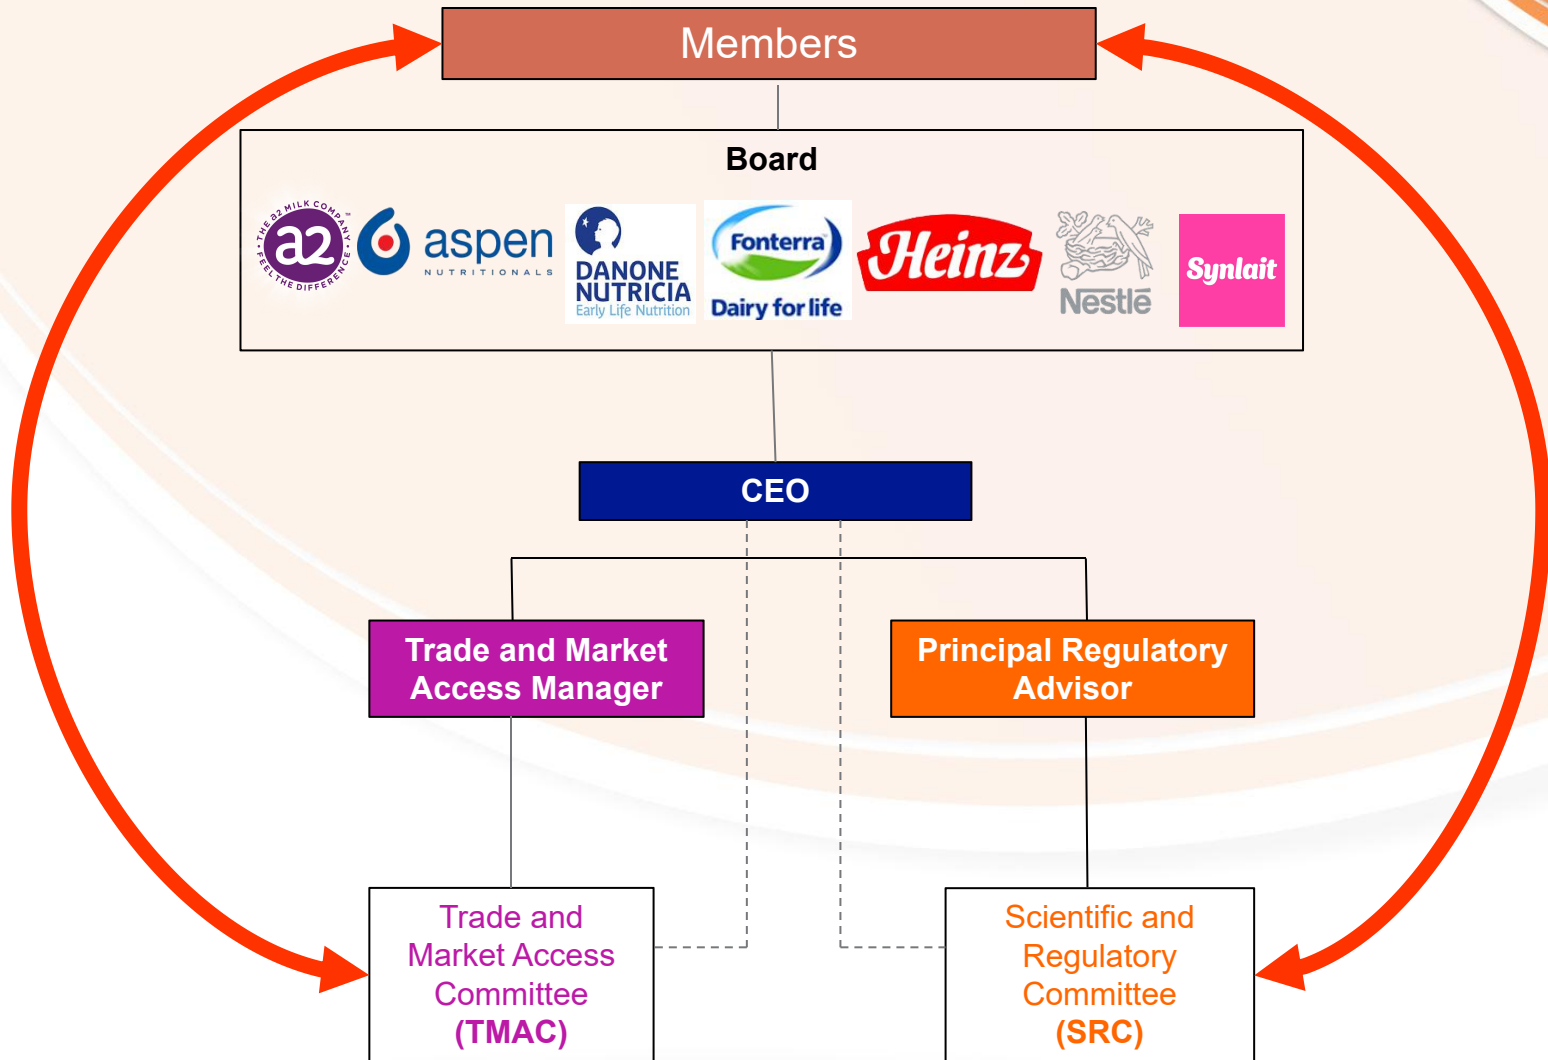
Members

Board

THE a2 MILK COMPANY
a2
FEEL THE DIFFERENCE

aspen
NUTRITIONALS

DANONE
NUTRICIA
Early Life Nutrition

Fonterra
Dairy for life

Heinz

Nestlé

Synlait

CEO

Trade and Market Access Manager

Principal Regulatory Advisor

Trade and Market Access Committee (TMAC)

Scientific and Regulatory Committee (SRC)